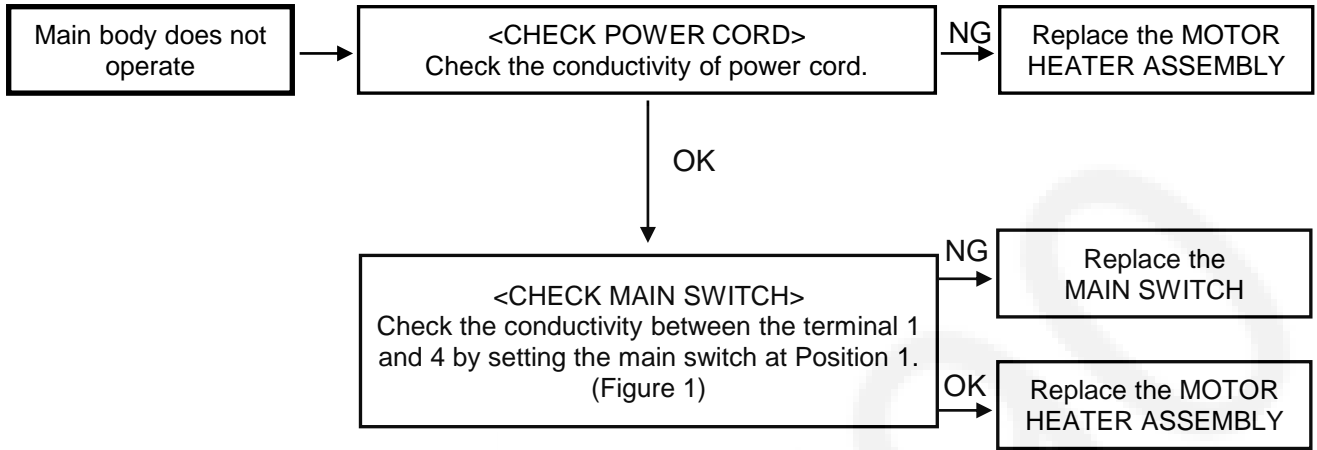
Main body does not operate

<CHECK POWER CORD>
Check the conductivity of power cord.

NG

Replace the MOTOR HEATER ASSEMBLY

OK

<CHECK MAIN SWITCH>
Check the conductivity between the terminal 1 and 4 by setting the main switch at Position 1. (Figure 1)

NG

Replace the MAIN SWITCH

OK

Replace the MOTOR HEATER ASSEMBLY